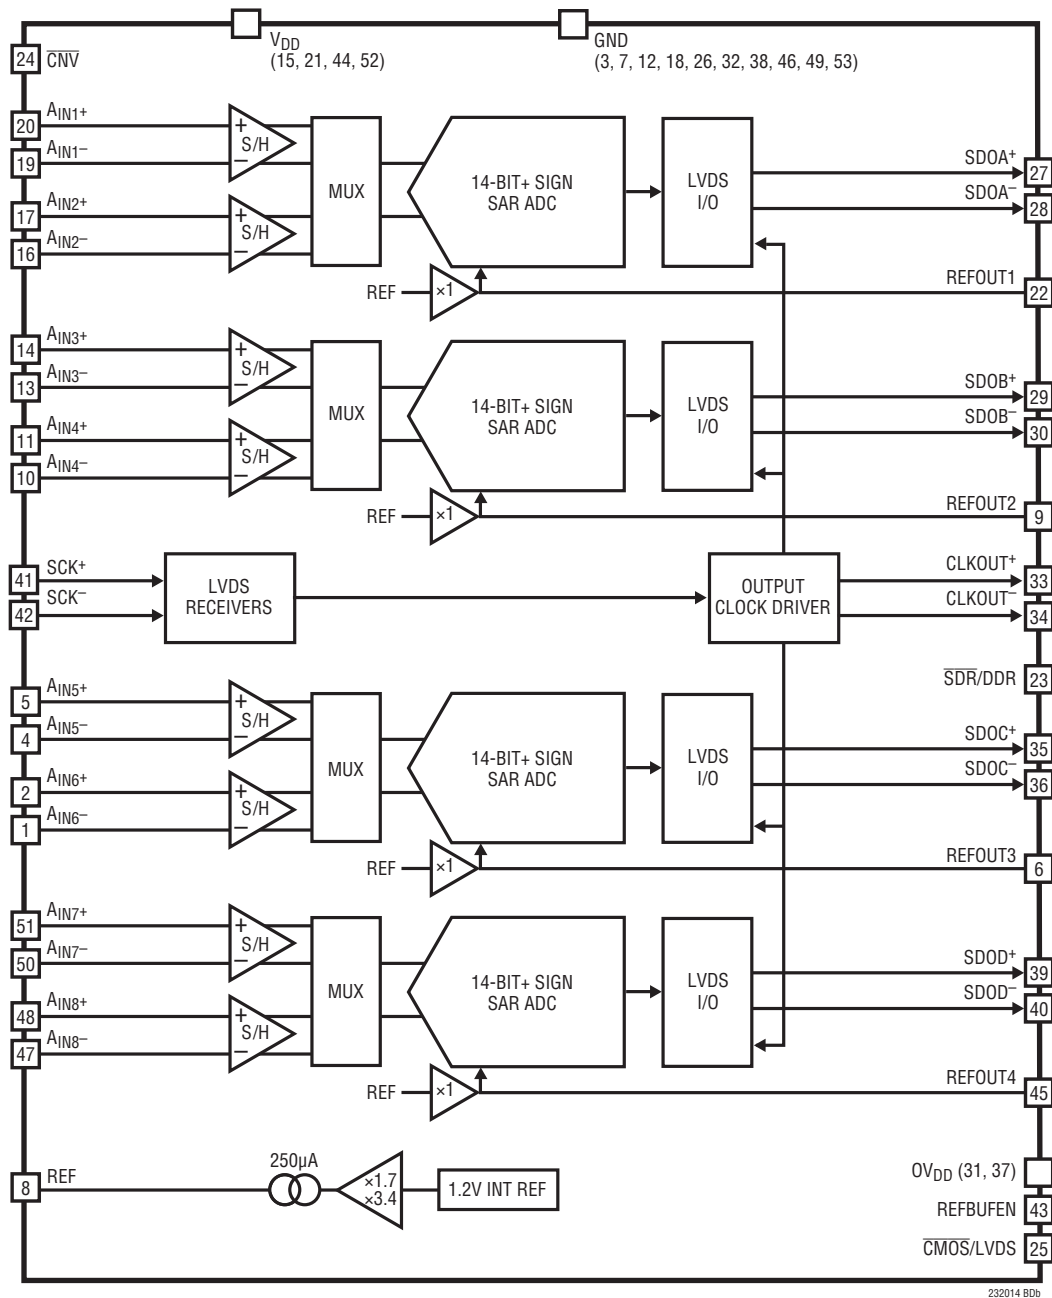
$V_{DD}$
(15, 21, 44, 52)
GND
(3, 7, 12, 18, 26, 32, 38, 46, 49, 53)

24 $\overline{CNV}$

20 $A_{IN1+}$
19 $A_{IN1-}$
17 $A_{IN2+}$
16 $A_{IN2-}$
S/H
S/H
MUX
14-BIT+ SIGN SAR ADC
LVDS I/O
SDOA+ 27
SDOA− 28
REF ×1
REFOUT1 22

14 $A_{IN3+}$
13 $A_{IN3-}$
11 $A_{IN4+}$
10 $A_{IN4-}$
S/H
S/H
MUX
14-BIT+ SIGN SAR ADC
LVDS I/O
SDOB+ 29
SDOB− 30
REF ×1
REFOUT2 9

41 SCK+
42 SCK−
LVDS RECEIVERS
OUTPUT CLOCK DRIVER
CLKOUT+ 33
CLKOUT− 34
$\overline{SDR}$/DDR 23

5 $A_{IN5+}$
4 $A_{IN5-}$
2 $A_{IN6+}$
1 $A_{IN6-}$
S/H
S/H
MUX
14-BIT+ SIGN SAR ADC
LVDS I/O
SDOC+ 35
SDOC− 36
REF ×1
REFOUT3 6

51 $A_{IN7+}$
50 $A_{IN7-}$
48 $A_{IN8+}$
47 $A_{IN8-}$
S/H
S/H
MUX
14-BIT+ SIGN SAR ADC
LVDS I/O
SDOD+ 39
SDOD− 40
REF ×1
REFOUT4 45

8 REF
250μA
×1.7
×3.4
1.2V INT REF
$OV_{DD}$ (31, 37)
REFBUFEN 43
$\overline{CMOS}$/LVDS 25

232014 BDb